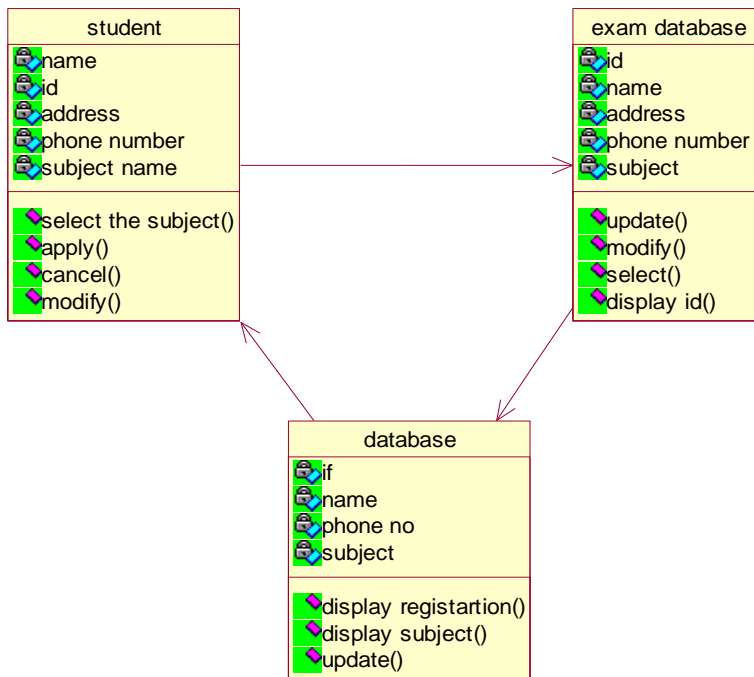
student
name
id
address
phone number
subject name

select the subject()
apply()
cancel()
modify()

exam database
id
name
address
phone number
subject

update()
modify()
select()
display id()

database
if
name
phone no
subject

display registartion()
display subject()
update()